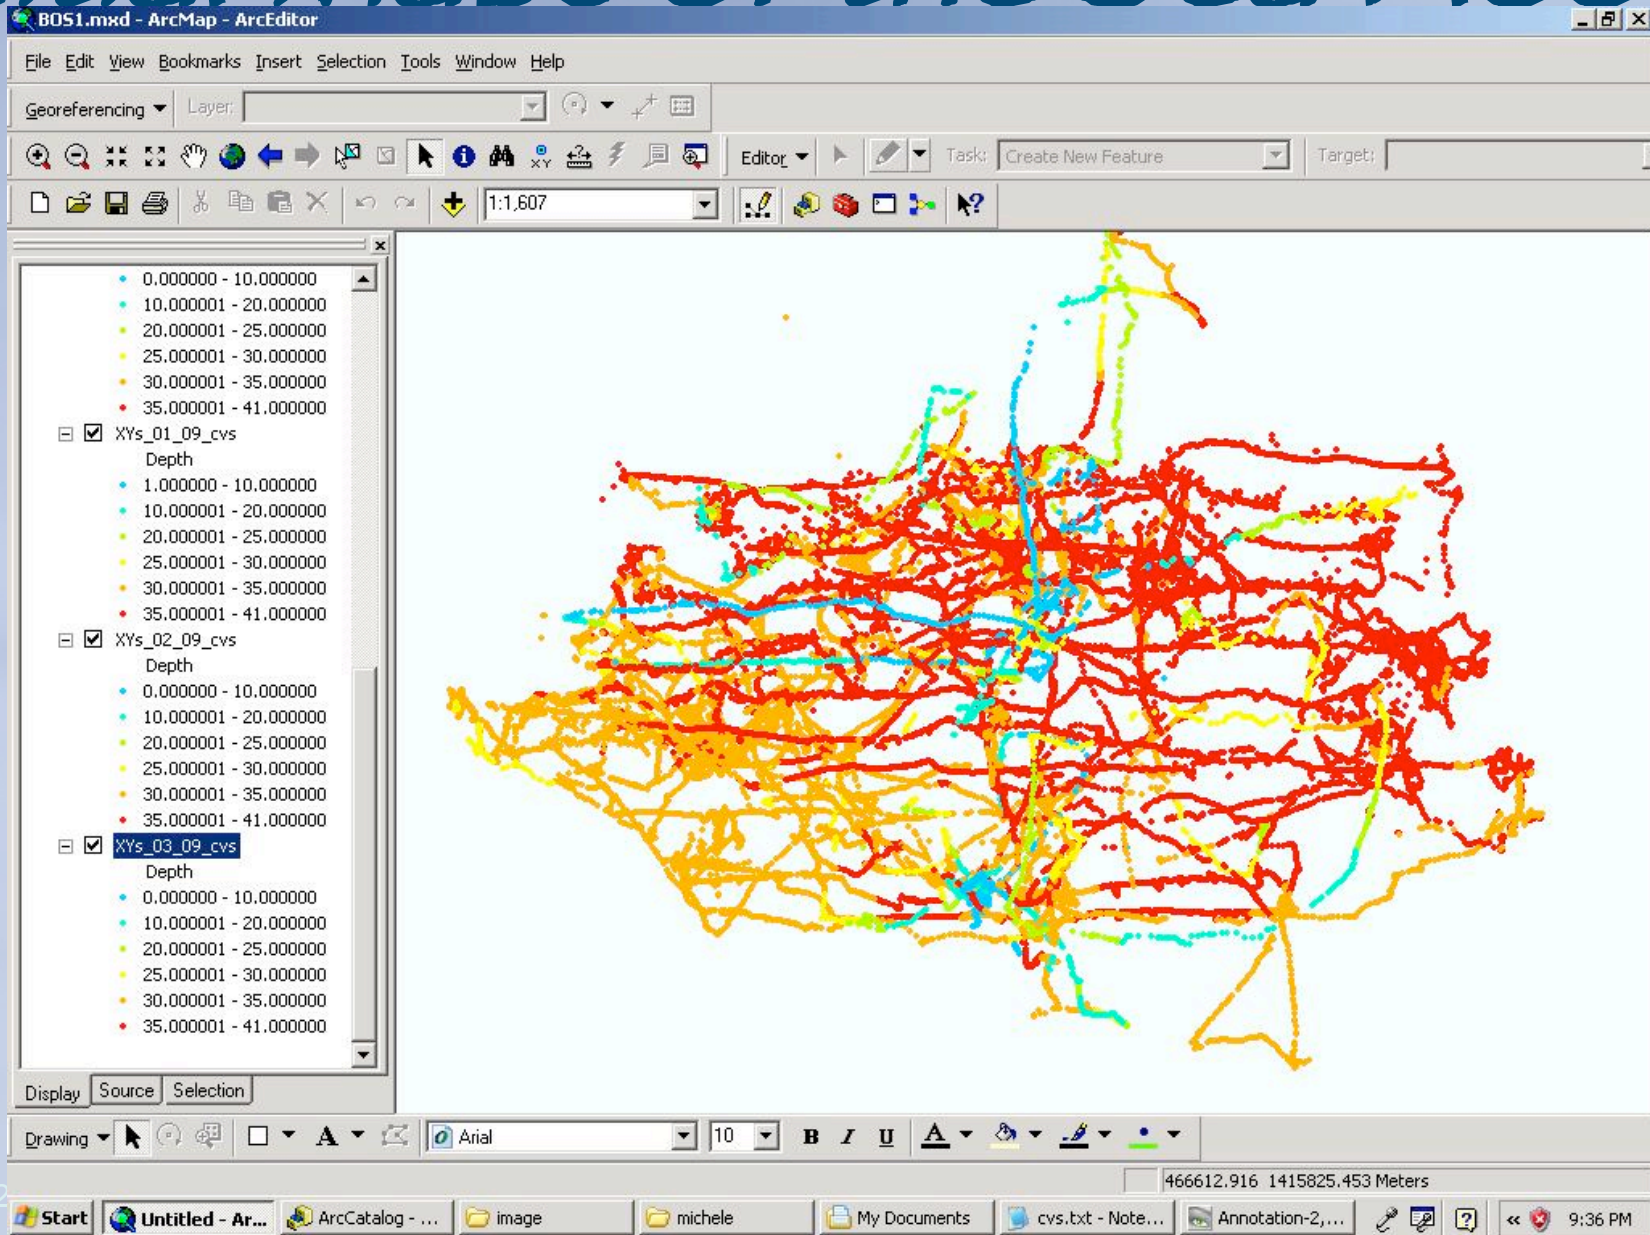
BOS1.mxd - ArcMap - ArcEditor

File Edit View Bookmarks Insert Selection Tools Window Help

Georeferencing Layer:

Editor Task: Create New Feature Target:

1:1,607

0.000000 - 10.000000
10.000001 - 20.000000
20.000001 - 25.000000
25.000001 - 30.000000
30.000001 - 35.000000
35.000001 - 41.000000
XYs_01_09_cvs
Depth
1.000000 - 10.000000
10.000001 - 20.000000
20.000001 - 25.000000
25.000001 - 30.000000
30.000001 - 35.000000
35.000001 - 41.000000
XYs_02_09_cvs
Depth
0.000000 - 10.000000
10.000001 - 20.000000
20.000001 - 25.000000
25.000001 - 30.000000
30.000001 - 35.000000
35.000001 - 41.000000
XYs_03_09_cvs
Depth
0.000000 - 10.000000
10.000001 - 20.000000
20.000001 - 25.000000
25.000001 - 30.000000
30.000001 - 35.000000
35.000001 - 41.000000

Display Source Selection

Drawing Arial 10 B I U

466612.916 1415825.453 Meters

Start Untitled - Ar... ArcCatalog - ... image michele My Documents cvs.txt - Note... Annotation-2,... 9:36 PM